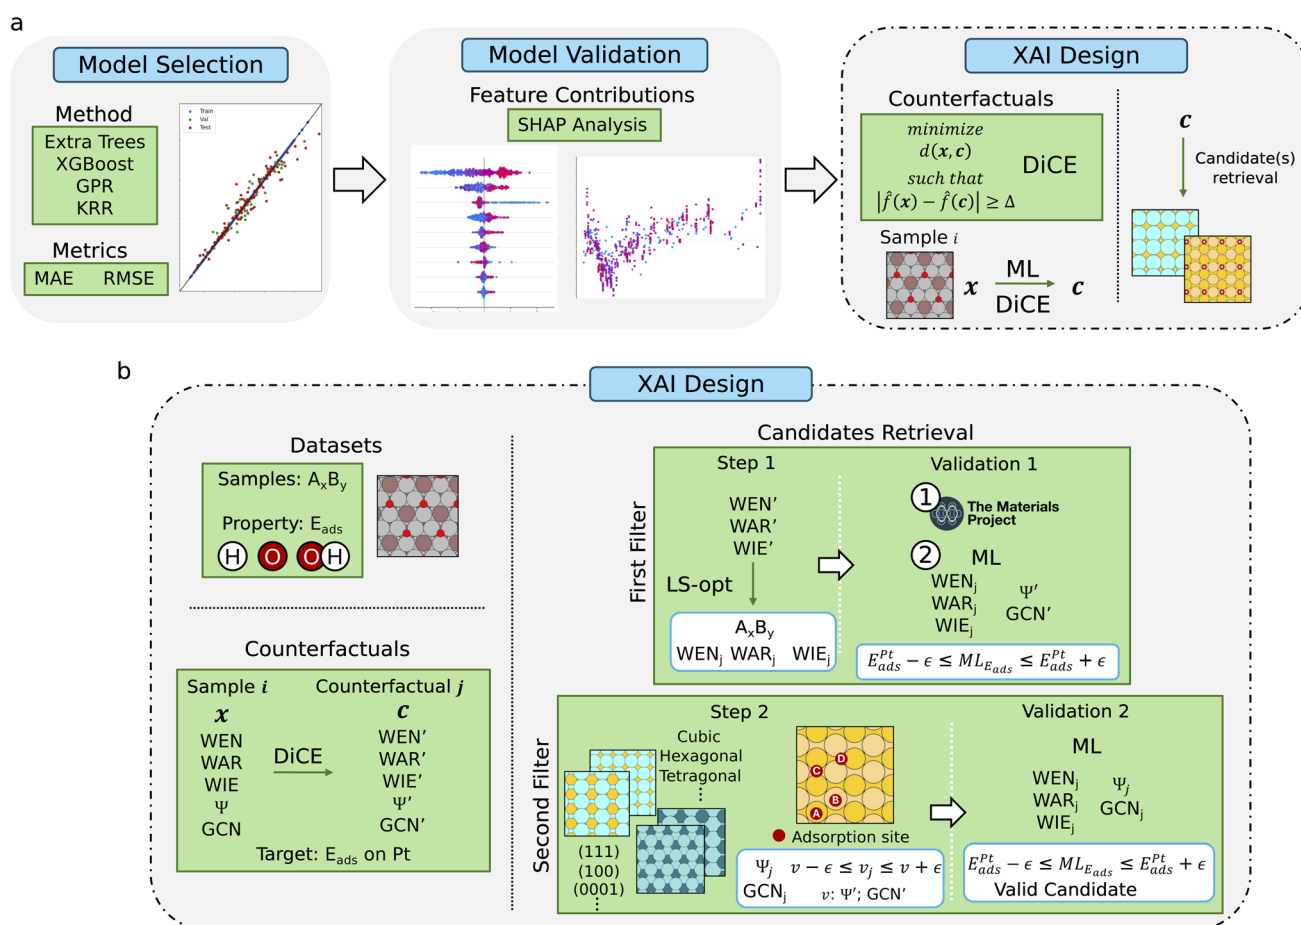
a

Model Selection

Method
Extra Trees
XGBoost
GPR
KRR

Metrics
MAE RMSE

Train
Val
Test

Model Validation

Feature Contributions
SHAP Analysis

XAI Design

Counterfactuals
$minimize$
$d(\boldsymbol{x}, \boldsymbol{c})$
$such\ that$
$|\hat{f}(\boldsymbol{x}) - \hat{f}(\boldsymbol{c})| \geq \Delta$
DiCE

Sample $i$
$\boldsymbol{x}$ ML DiCE $\boldsymbol{c}$

$\boldsymbol{c}$
Candidate(s) retrieval

b

XAI Design

Datasets
Samples: $A_xB_y$
Property: $E_{ads}$
H O OH

Counterfactuals
Sample $i$ Counterfactual $j$
$\boldsymbol{x}$ $\boldsymbol{c}$
WEN WEN'
WAR WAR'
WIE DiCE WIE'
$\Psi$ $\Psi'$
GCN GCN'
Target: $E_{ads}$ on Pt

Candidates Retrieval

First Filter
Step 1
WEN'
WAR'
WIE'
LS-opt
$A_xB_y$
$WEN_j$ $WAR_j$ $WIE_j$

Validation 1
1 The Materials Project
2 ML
$WEN_j$
$WAR_j$
$WIE_j$
$\Psi'$
GCN'
$E_{ads}^{Pt} - \epsilon \leq ML_{E_{ads}} \leq E_{ads}^{Pt} + \epsilon$

Second Filter
Step 2
Cubic
Hexagonal
Tetragonal
⋮
(111)
(100)
(0001)
⋮
C D A B
Adsorption site
$\Psi_j$ $v - \epsilon \leq v_j \leq v + \epsilon$
$GCN_j$ $v$: $\Psi'$; GCN'

Validation 2
ML
$WEN_j$
$WAR_j$
$WIE_j$
$\Psi_j$
$GCN_j$
$E_{ads}^{Pt} - \epsilon \leq ML_{E_{ads}} \leq E_{ads}^{Pt} + \epsilon$
Valid Candidate